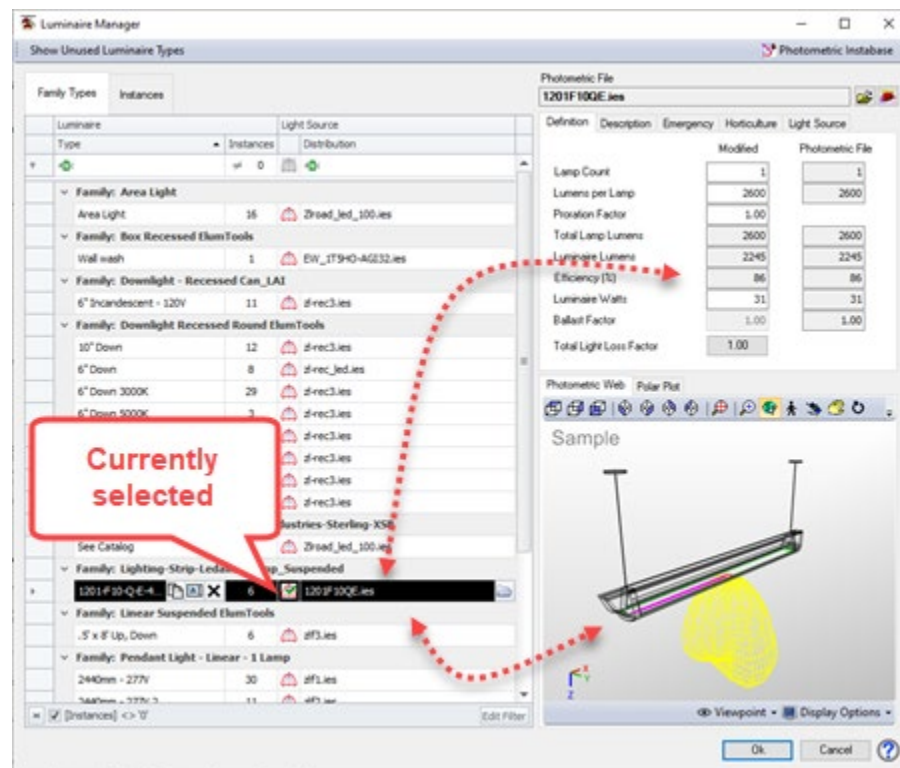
Luminaire Manager

Show Unused Luminaire Types

Photometric Instabase

Family Types | Instances

| Luminaire | | Light Source |
|---|---|---|
| Type | Instances | Distribution |
| | 0 | |
| Family: Area Light | | |
| Area Light | 16 | Zlroad_led_100.ies |
| Family: Box Recessed ElumTools | | |
| Wall wash | 1 | EW_1T5HO-AG232.ies |
| Family: Downlight - Recessed Can_LAI | | |
| 6" Incandescent - 120V | 11 | zl-rec3.ies |
| Family: Downlight Recessed Round ElumTools | | |
| 10" Down | 12 | zl-rec3.ies |
| 6" Down | 8 | zl-rec_led.ies |
| 6" Down 3000K | 29 | zl-rec3.ies |
| 6" Down 5000K | 3 | zl-rec3.ies |
| | | zl-rec3.ies |
| | | zl-rec3.ies |
| | | zl-rec3.ies |
| | | zl-rec3.ies |
| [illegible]dustries-Sterling-XSE | | |
| See Catalog | | Zlroad_led_100.ies |
| Family: Lighting-Strip-Ledal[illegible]p_Suspended | | |
| 1201F10-Q-E-4... | 6 | 1201F10QE.ies |
| Family: Linear Suspended ElumTools | | |
| .5' x 8' Up, Down | 6 | zlf3.ies |
| Family: Pendant Light - Linear - 1 Lamp | | |
| 2440mm - 277V | 30 | zlf1.ies |
| 2440mm - 277V 2 | 11 | zlf1.ies |

Currently selected

[Instances] <> '0'

Edit Filter

Photometric File
1201F10QE.ies

Definition | Description | Emergency | Horticulture | Light Source

| | Modified | Photometric File |
|---|---|---|
| Lamp Count | 1 | 1 |
| Lumens per Lamp | 2600 | 2600 |
| Proration Factor | 1.00 | |
| Total Lamp Lumens | 2600 | 2600 |
| Luminaire Lumens | 2245 | 2245 |
| Efficiency (%) | 86 | 86 |
| Luminaire Watts | 31 | 31 |
| Ballast Factor | 1.00 | 1.00 |
| Total Light Loss Factor | 1.00 | |

Photometric Web | Polar Plot

Sample

Viewpoint | Display Options

Ok | Cancel